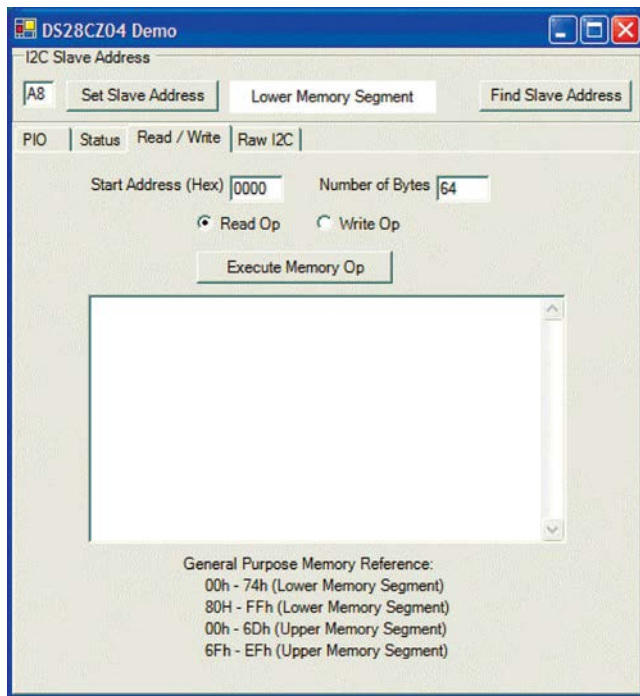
DS28CZ04 Demo

I2C Slave Address

A8

Set Slave Address

Lower Memory Segment

Find Slave Address

PIO | Status | Read / Write | Raw I2C

Start Address (Hex) 0000

Number of Bytes 64

Read Op

Write Op

Execute Memory Op

General Purpose Memory Reference:
00h - 74h (Lower Memory Segment)
80H - FFh (Lower Memory Segment)
00h - 6Dh (Upper Memory Segment)
6Fh - EFh (Upper Memory Segment)